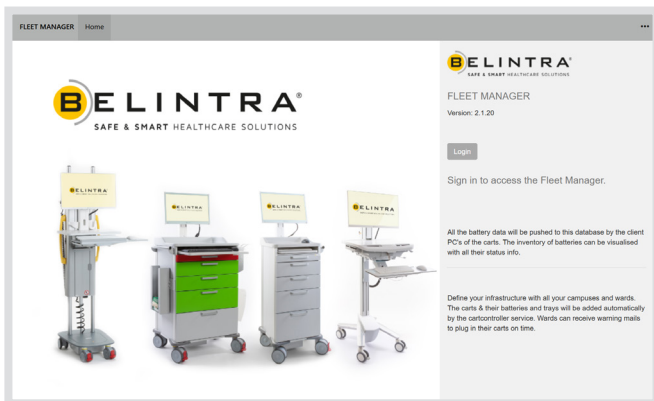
FLEET MANAGER Home ...

BELINTRA®
SAFE & SMART HEALTHCARE SOLUTIONS

BELINTRA

BELINTRA

BELINTRA

BELINTRA

BELINTRA®
SAFE & SMART HEALTHCARE SOLUTIONS

FLEET MANAGER

Version: 2.1.20

Login

Sign in to access the Fleet Manager.

All the battery data will be pushed to this database by the client PC's of the carts. The inventory of batteries can be visualised with all their status info.

Define your infrastructure with all your campuses and wards. The carts & their batteries and trays will be added automatically by the cartcontroller service. Wards can receive warning mails to plug in their carts on time.